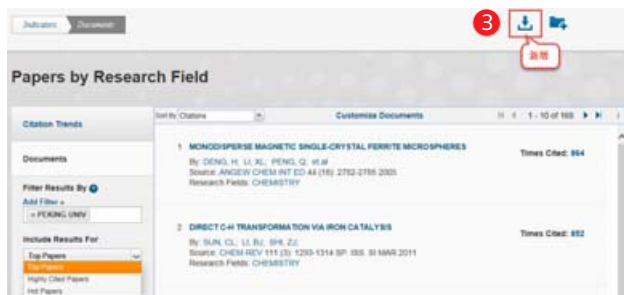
Indicators Documents

3

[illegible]

Papers by Research Field

Citation Trends

Documents

Filter Results By

Add Filter »

× PEKING UNIV

Include Results For

Top Papers

Top Papers

Highly Cited Papers

Hot Papers

Sort By: Citations

Customize Documents

1 - 10 of 168

1 MONODISPERSE MAGNETIC SINGLE-CRYSTAL FERRITE MICROSPHERES

By: DENG, H; LI, XL; PENG, Q; et al

Source: ANGEW CHEM INT ED 44 (18): 2782-2785 2005

Research Fields: CHEMISTRY

Times Cited: 864

2 DIRECT C-H TRANSFORMATION VIA IRON CATALYSIS

By: SUN, CL; LI, BJ; SHI, ZJ;

Source: CHEM REV 111 (3): 1293-1314 SP. ISS. SI MAR 2011

Research Fields: CHEMISTRY

Times Cited: 852